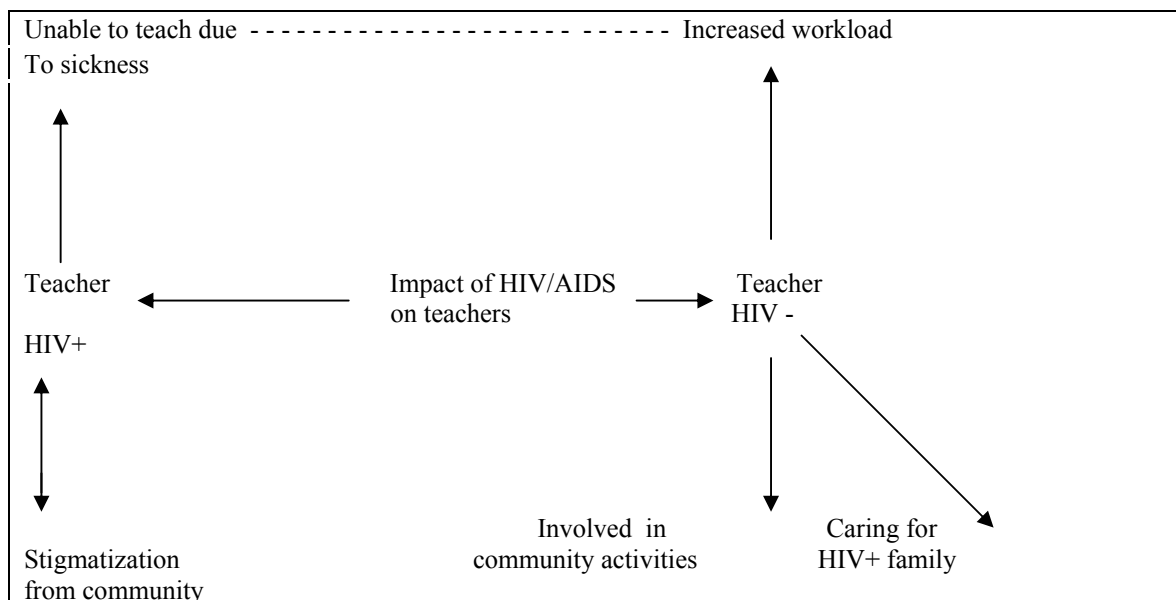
Unable to teach due ------------------------------ Increased workload
To sickness

Teacher

HIV+

Impact of HIV/AIDS on teachers

Teacher
HIV -

Stigmatization from community

Involved in community activities

Caring for HIV+ family